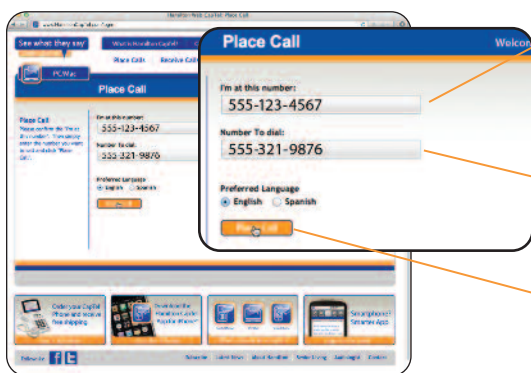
Hamilton Web CapTel: Place Call

www.HamiltonCapTel.com/...

See what they say

What is Hamilton CapTel?

Place Calls

Receive Calls

PC/Mac

Place Call

Place Call

I'm at this number:

555-123-4567

Number To dial:

555-321-9876

Preferred Language

English

Spanish

Place Call

Order your CapTel Phone and receive free shipping

Smartphone? Get our Apps

Follow us

Place Call

Welcom

I'm at this number:

555-123-4567

Number To dial:

555-321-9876

Preferred Language

English

Spanish

Place Call